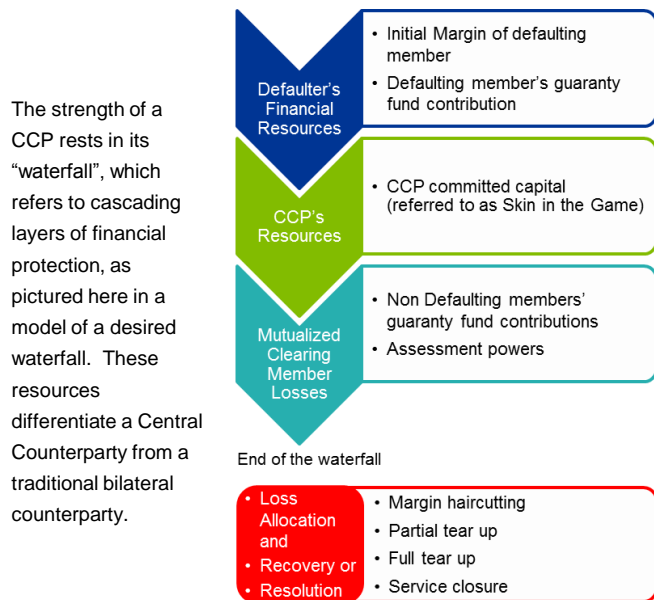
The strength of a CCP rests in its “waterfall”, which refers to cascading layers of financial protection, as pictured here in a model of a desired waterfall. These resources differentiate a Central Counterparty from a traditional bilateral counterparty.

Defaulter’s Financial Resources

• Initial Margin of defaulting member
• Defaulting member’s guaranty fund contribution

CCP’s Resources

• CCP committed capital (referred to as Skin in the Game)

Mutualized Clearing Member Losses

• Non Defaulting members’ guaranty fund contributions
• Assessment powers

End of the waterfall

• Loss Allocation and
• Recovery or
• Resolution

• Margin haircutting
• Partial tear up
• Full tear up
• Service closure